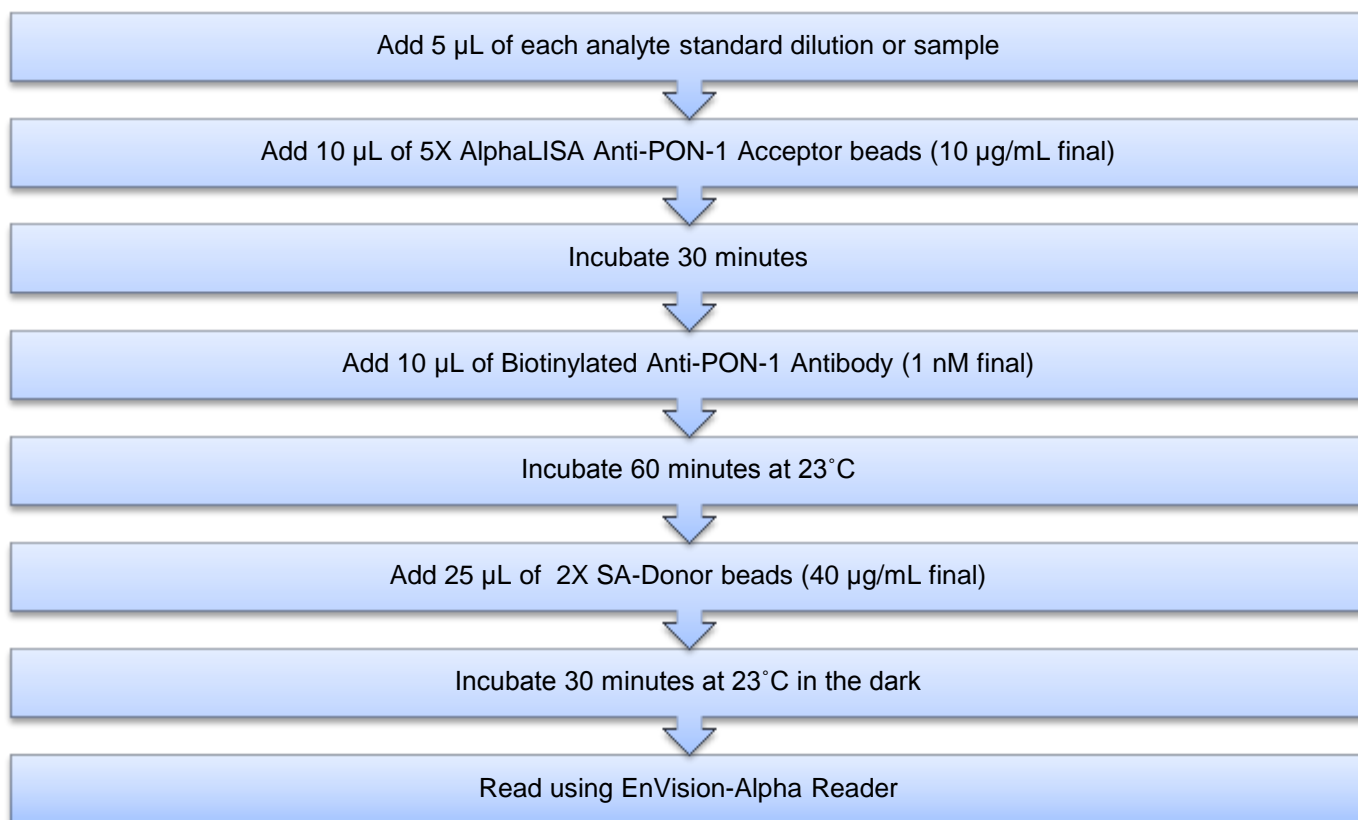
Add 5 µL of each analyte standard dilution or sample

Add 10 µL of 5X AlphaLISA Anti-PON-1 Acceptor beads (10 µg/mL final)

Incubate 30 minutes

Add 10 µL of Biotinylated Anti-PON-1 Antibody (1 nM final)

Incubate 60 minutes at 23˚C

Add 25 µL of 2X SA-Donor beads (40 µg/mL final)

Incubate 30 minutes at 23˚C in the dark

Read using EnVision-Alpha Reader